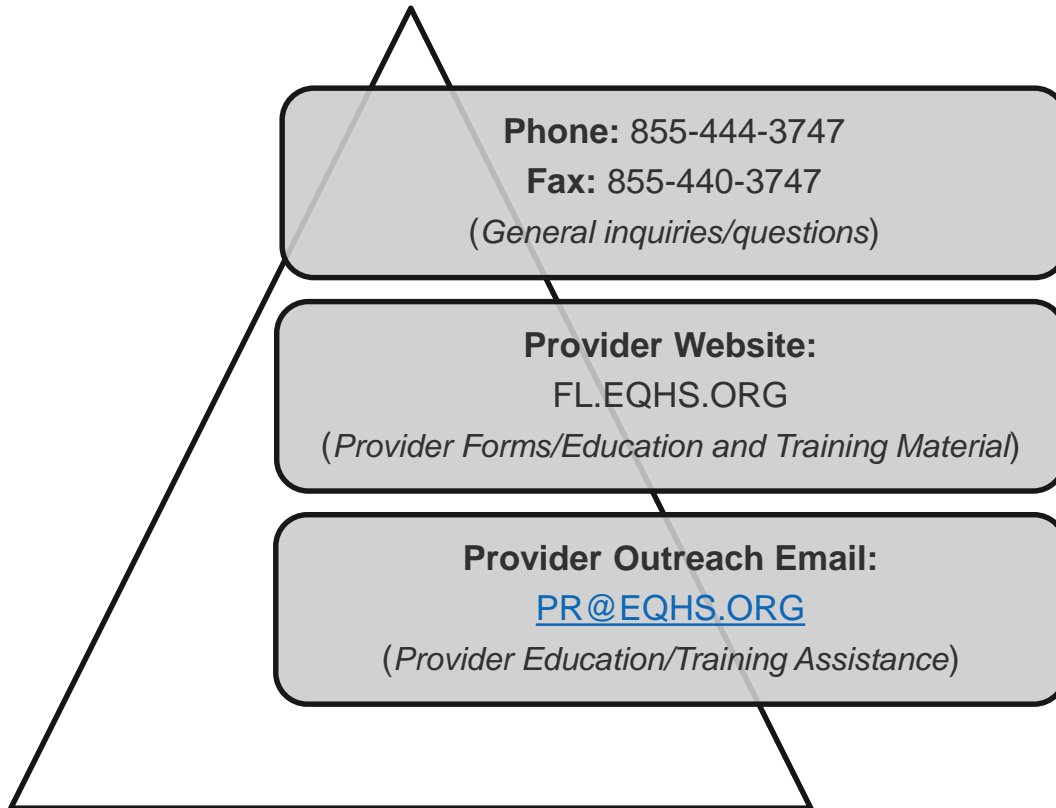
**Phone:** 855-444-3747
**Fax:** 855-440-3747
(*General inquiries/questions*)

**Provider Website:**
FL.EQHS.ORG
(*Provider Forms/Education and Training Material*)

**Provider Outreach Email:**
PR@EQHS.ORG
(*Provider Education/Training Assistance*)